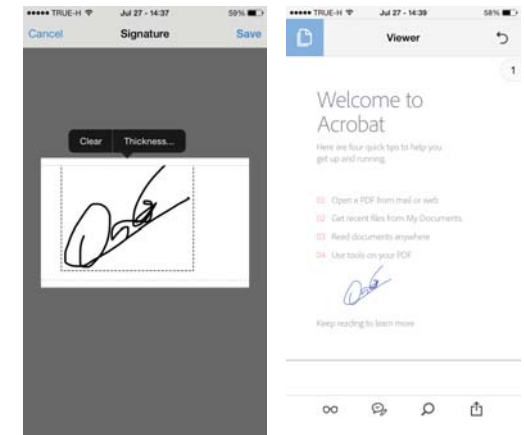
••••• TRUE-H Jul 27 - 14:37 59%

Cancel Signature Save

Clear Thickness...

••••• TRUE-H Jul 27 - 14:39 58%

Viewer

1

Welcome to Acrobat

Here are four quick tips to help you get up and running.

01 Open a PDF from mail or web

02 Get recent files from My Documents

03 Read documents anywhere

04 Use tools on your PDF

Keep reading to learn more